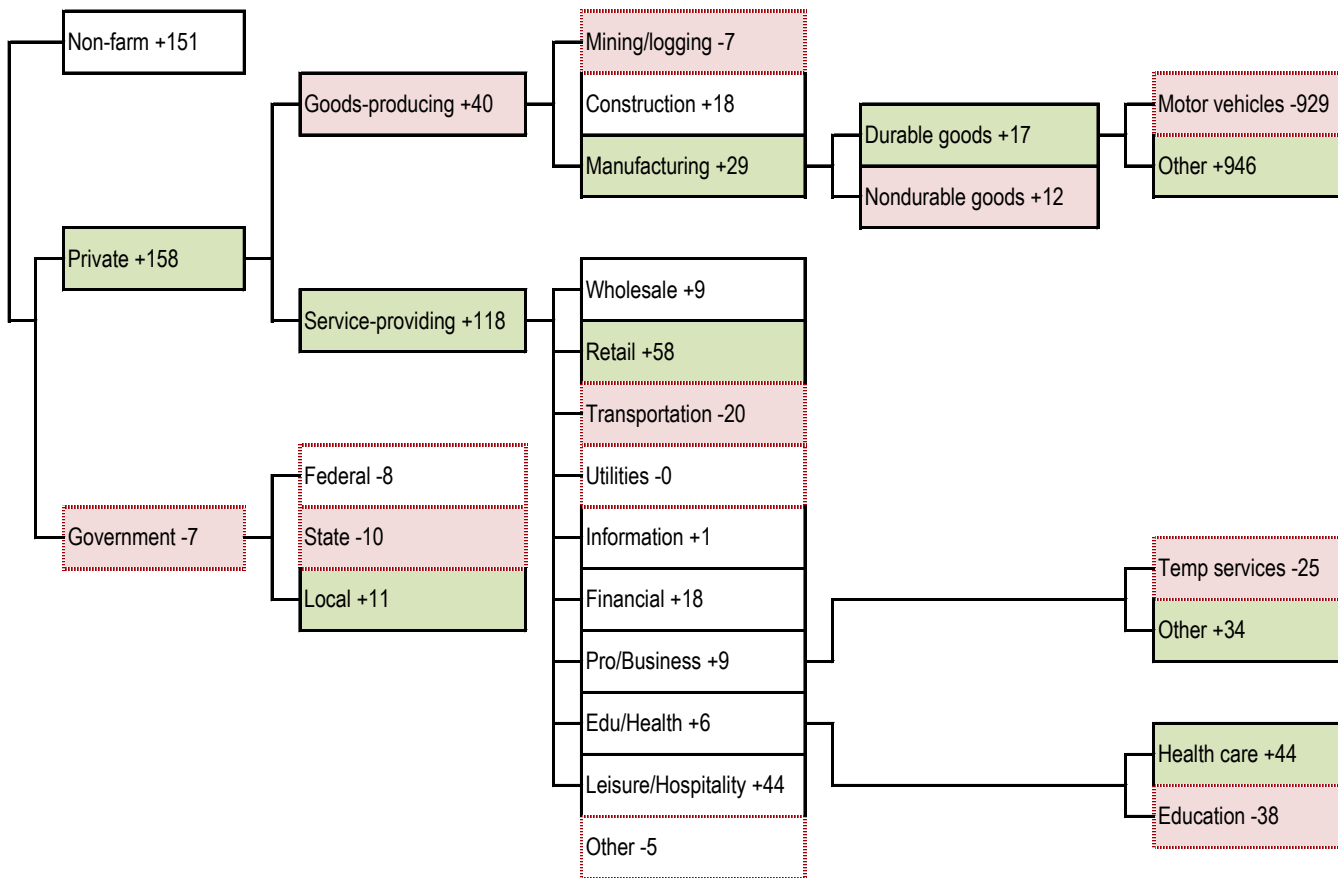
Non-farm +151

Private +158

Government -7

Goods-producing +40

Service-providing +118

Federal -8

State -10

Local +11

Mining/logging -7

Construction +18

Manufacturing +29

Wholesale +9

Retail +58

Transportation -20

Utilities -0

Information +1

Financial +18

Pro/Business +9

Edu/Health +6

Leisure/Hospitality +44

Other -5

Durable goods +17

Nondurable goods +12

Motor vehicles -929

Other +946

Temp services -25

Other +34

Health care +44

Education -38